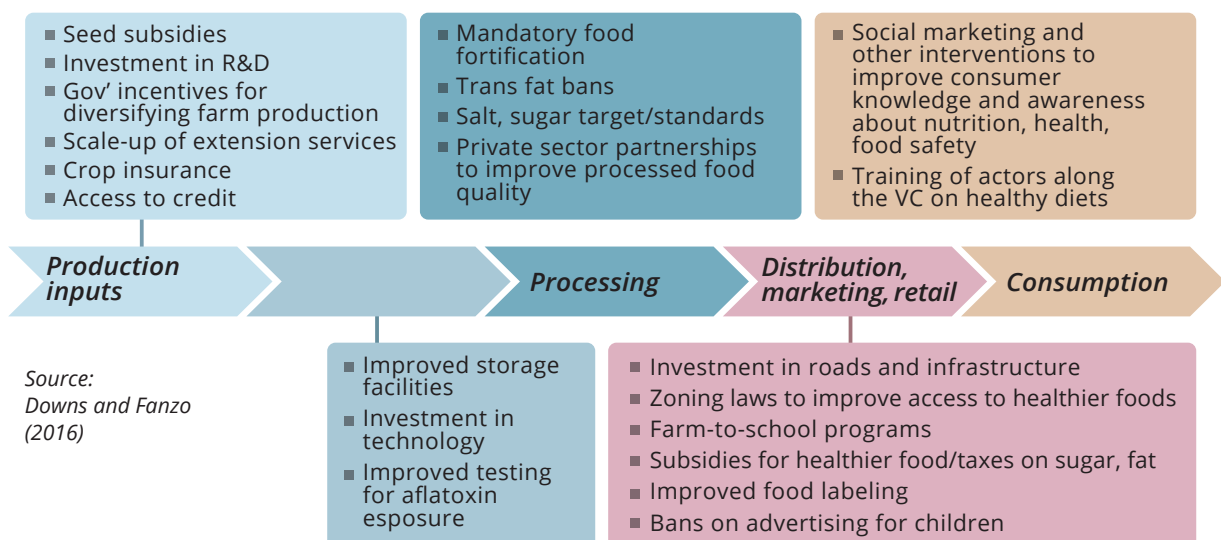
- Seed subsidies
- Investment in R&D
- Gov' incentives for diversifying farm production
- Scale-up of extension services
- Crop insurance
- Access to credit

- Mandatory food fortification
- Trans fat bans
- Salt, sugar target/standards
- Private sector partnerships to improve processed food quality

- Social marketing and other interventions to improve consumer knowledge and awareness about nutrition, health, food safety
- Training of actors along the VC on healthy diets

Production inputs

Processing

Distribution, marketing, retail

Consumption

Source: Downs and Fanzo (2016)

- Improved storage facilities
- Investment in technology
- Improved testing for aflatoxin esposure

- Investment in roads and infrastructure
- Zoning laws to improve access to healthier foods
- Farm-to-school programs
- Subsidies for healthier food/taxes on sugar, fat
- Improved food labeling
- Bans on advertising for children